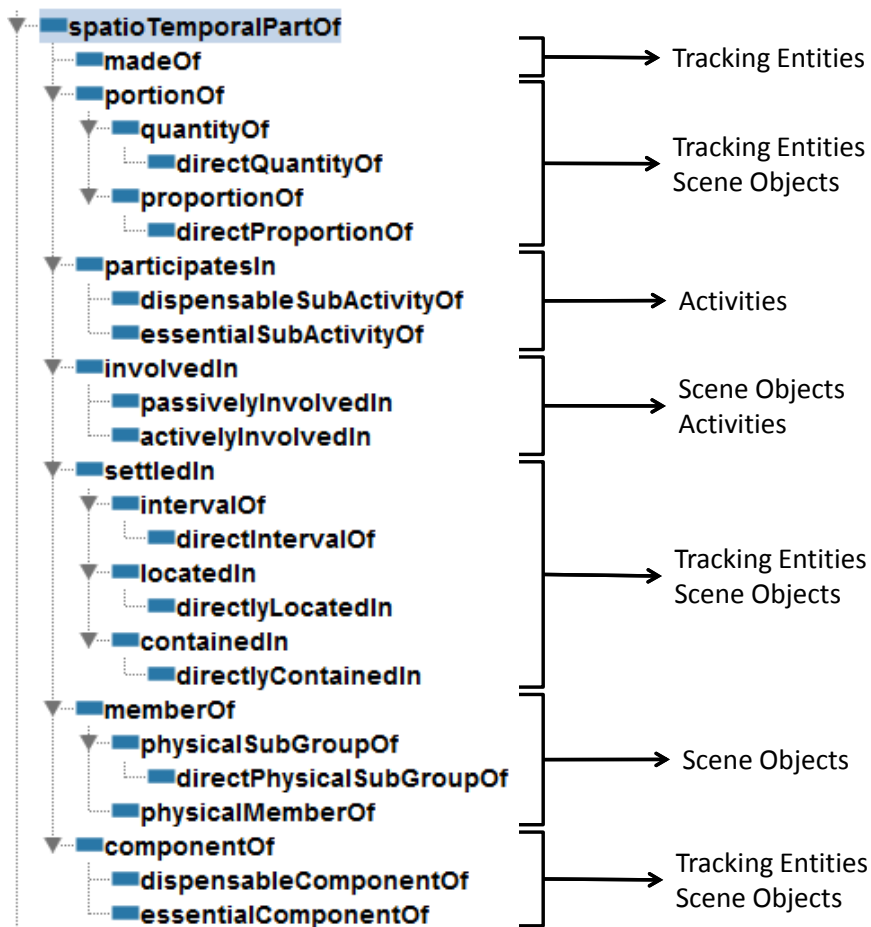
spatioTemporalPartOf
madeOf
portionOf
quantityOf
directQuantityOf
proportionOf
directProportionOf
participatesIn
dispensableSubActivityOf
essentialSubActivityOf
involvedIn
passivelyInvolvedIn
activelyInvolvedIn
settledIn
intervalOf
directIntervalOf
locatedIn
directlyLocatedIn
containedIn
directlyContainedIn
memberOf
physicalSubGroupOf
directPhysicalSubGroupOf
physicalMemberOf
componentOf
dispensableComponentOf
essentialComponentOf

Tracking Entities

Tracking Entities
Scene Objects

Activities

Scene Objects
Activities

Tracking Entities
Scene Objects

Scene Objects

Tracking Entities
Scene Objects